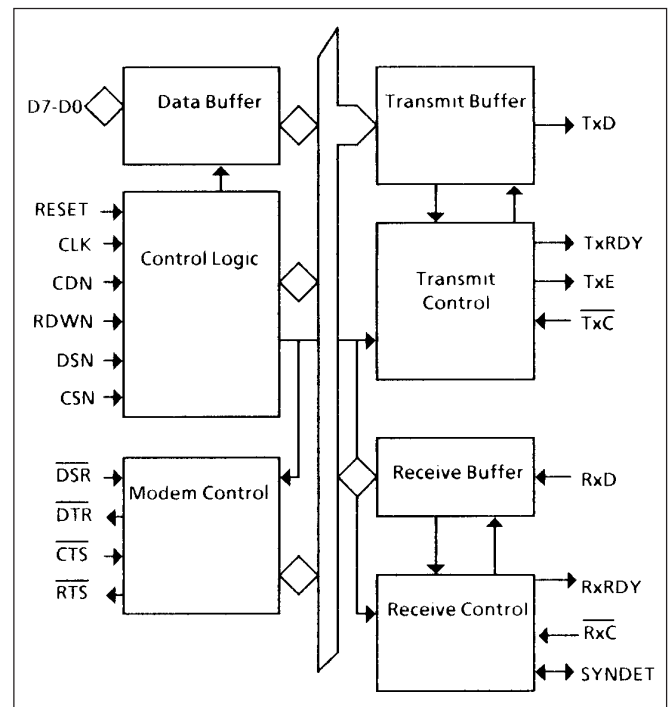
D7-D0
Data Buffer
Transmit Buffer
TxD
RESET
CLK
CDN
RDWN
DSN
CSN
Control Logic
Transmit Control
TxRDY
TxE
$\overline{TxC}$
$\overline{DSR}$
$\overline{DTR}$
$\overline{CTS}$
$\overline{RTS}$
Modem Control
Receive Buffer
RxD
Receive Control
RxRDY
$\overline{RxC}$
SYNDET